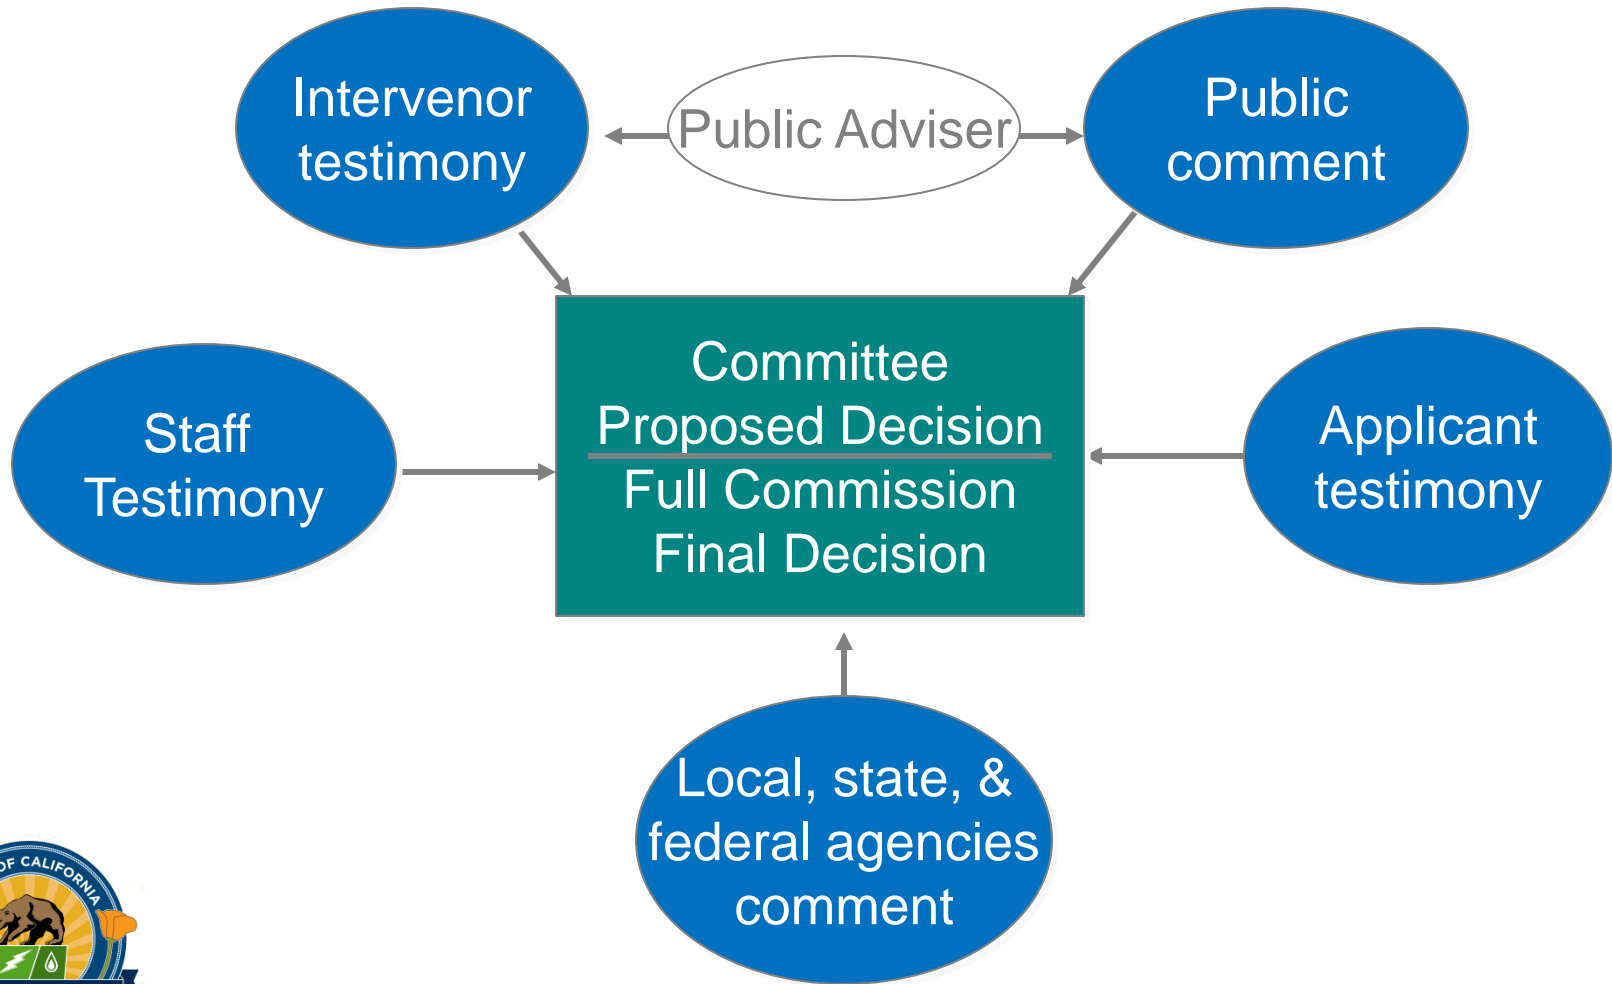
Intervenor testimony

Public Adviser

Public comment

Staff Testimony

Committee Proposed Decision

Full Commission Final Decision

Applicant testimony

Local, state, & federal agencies comment

OF CALIFORNIA